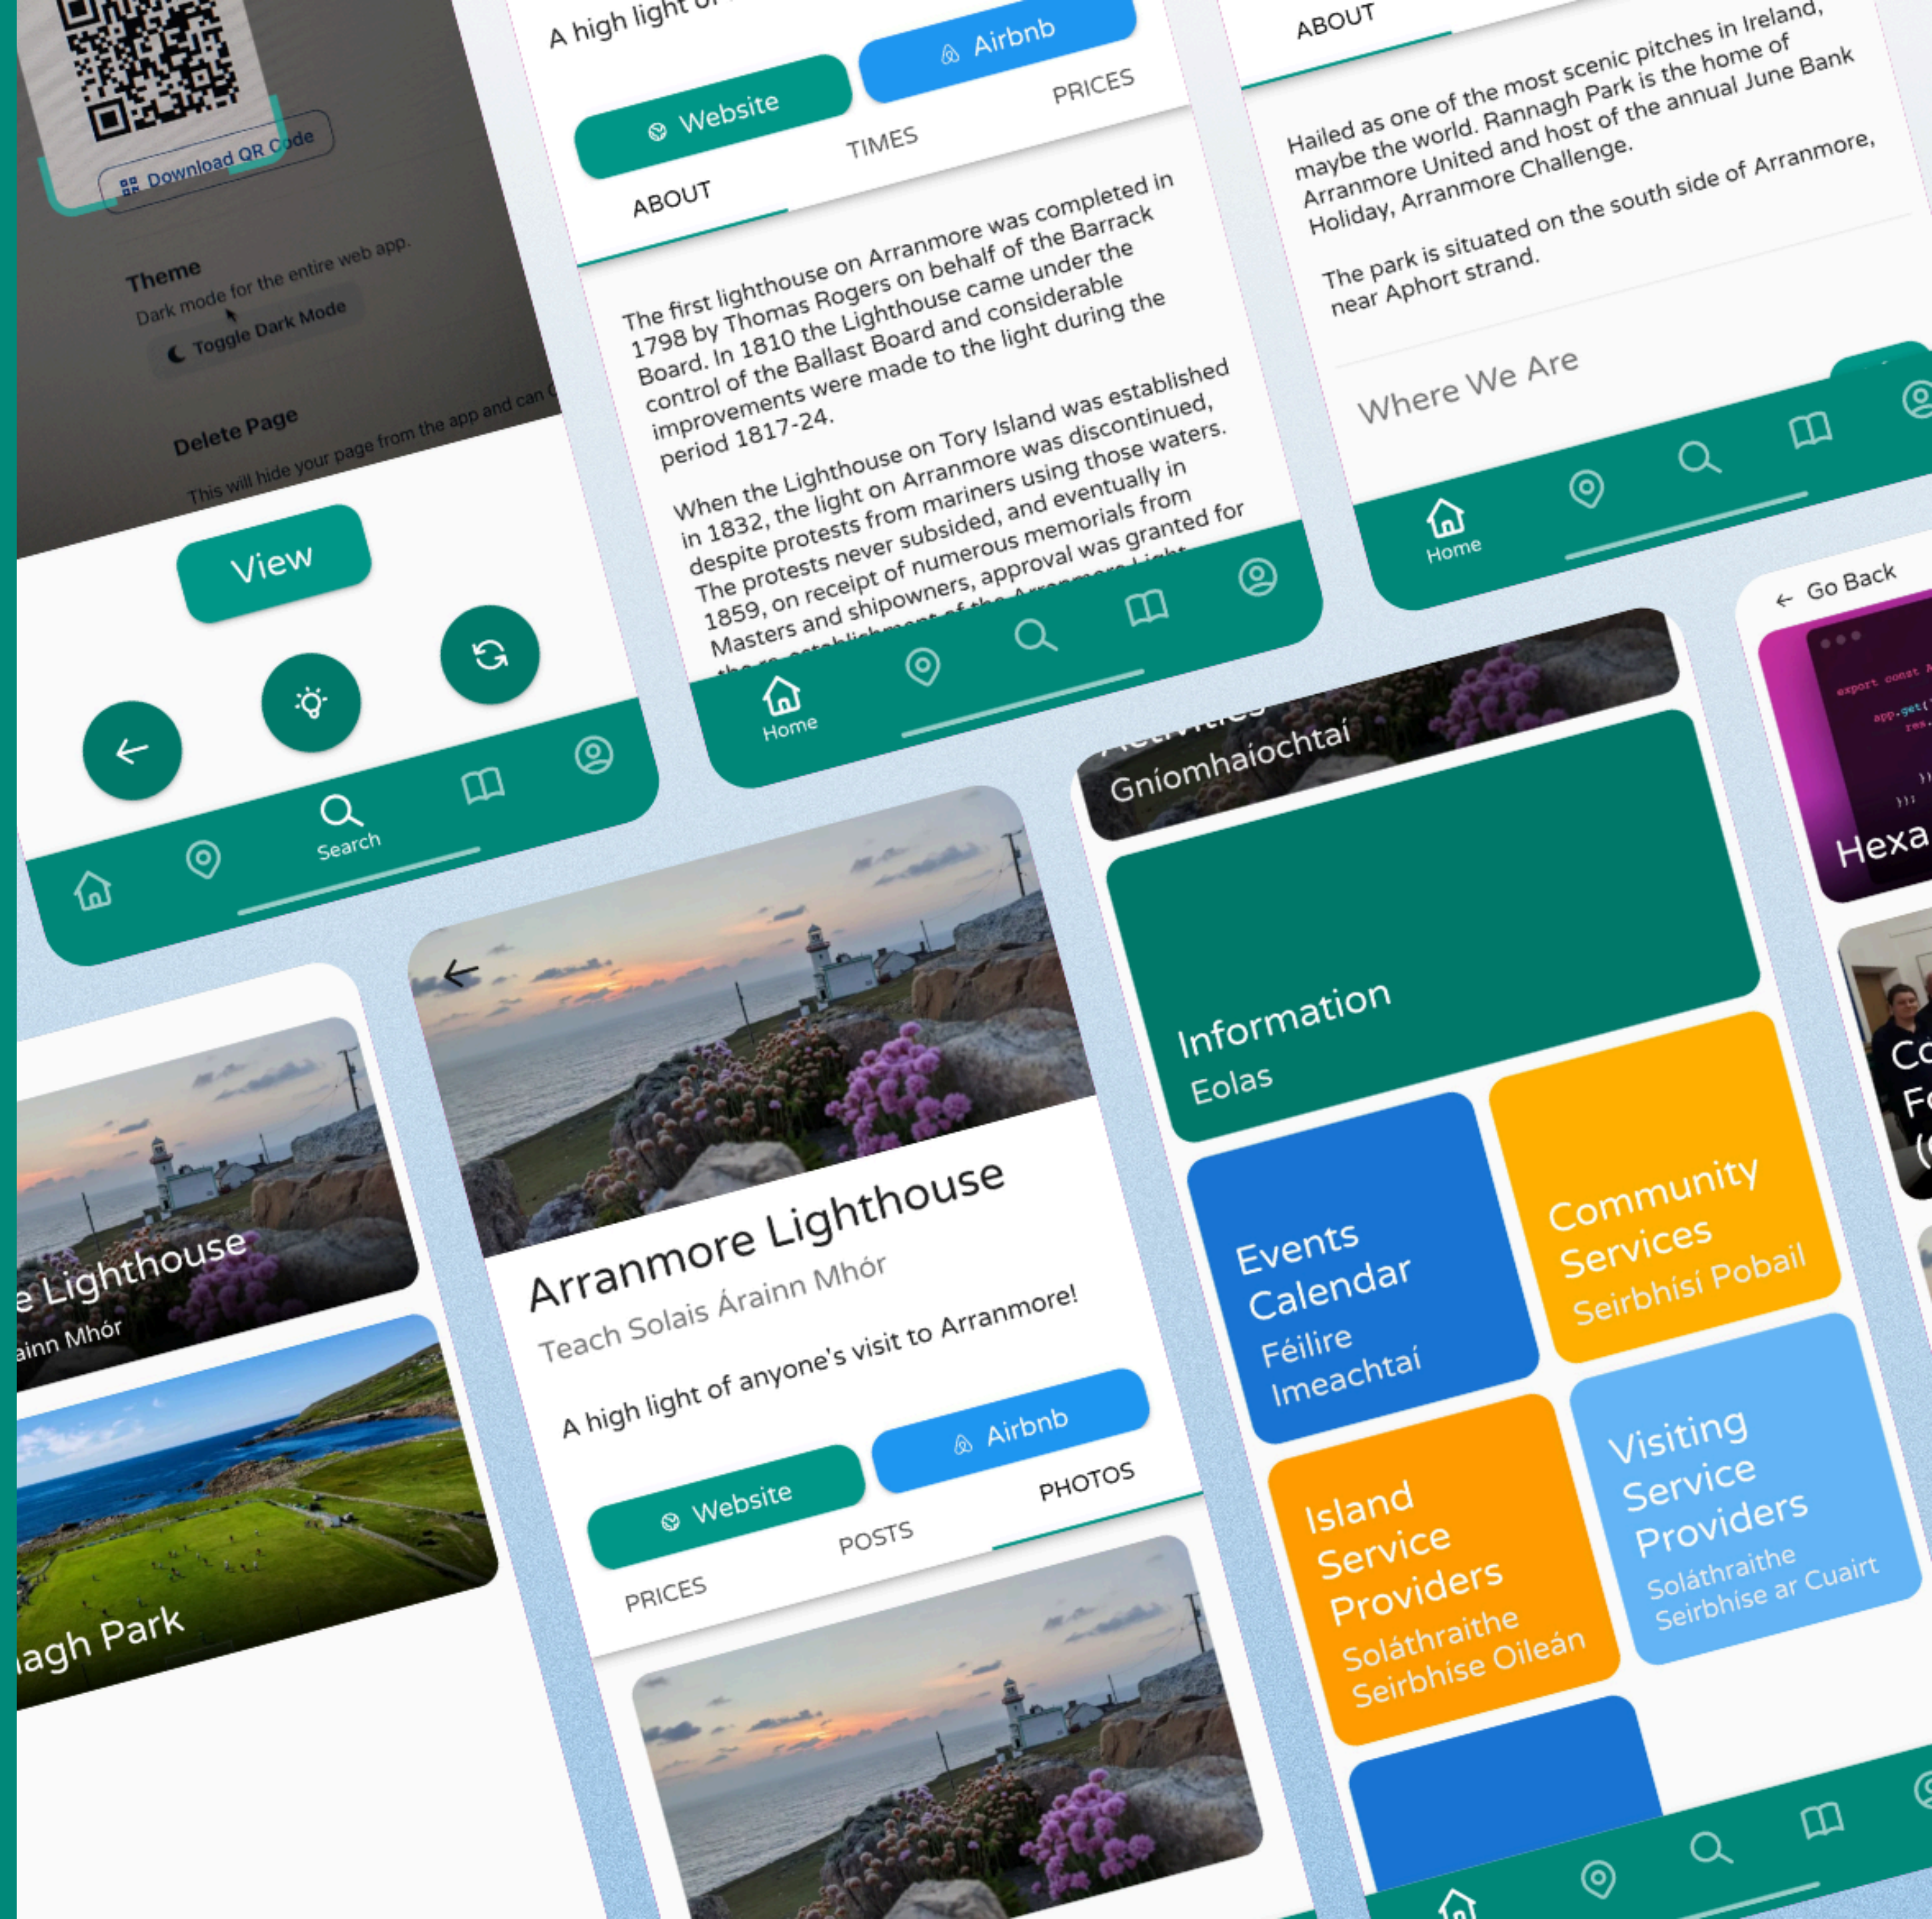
Download QR Code

Theme
Dark mode for the entire web app.
Toggle Dark Mode

Delete Page
This will hide your page from the app and can

View

Search

A high light of

Website
Airbnb
ABOUT
TIMES
PRICES

The first lighthouse on Arranmore was completed in 1798 by Thomas Rogers on behalf of the Barrack Board. In 1810 the Lighthouse came under the control of the Ballast Board and considerable improvements were made to the light during the period 1817-24.

When the Lighthouse on Tory Island was established in 1832, the light on Arranmore was discontinued, despite protests from mariners using those waters. The protests never subsided, and eventually in 1859, on receipt of numerous memorials from Masters and shipowners, approval was granted for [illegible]

Home

ABOUT

Hailed as one of the most scenic pitches in Ireland, maybe the world. Rannagh Park is the home of Arranmore United and host of the annual June Bank Holiday, Arranmore Challenge.

The park is situated on the south side of Arranmore, near Aphort strand.

Where We Are

Home

Go Back

Hexa

Co
Fe

e Lighthouse
ainn Mhór

agh Park

Arranmore Lighthouse
Teach Solais Árainn Mhór
A high light of anyone's visit to Arranmore!

Website
Airbnb
PRICES
POSTS
PHOTOS

Gníomhaíochtaí

Information
Eolas

Events Calendar
Féilire Imeachtaí

Community Services
Seirbhísí Pobail

Island Service Providers
Soláthraithe Seirbhíse Oileán

Visiting Service Providers
Soláthraithe Seirbhíse ar Cuairt